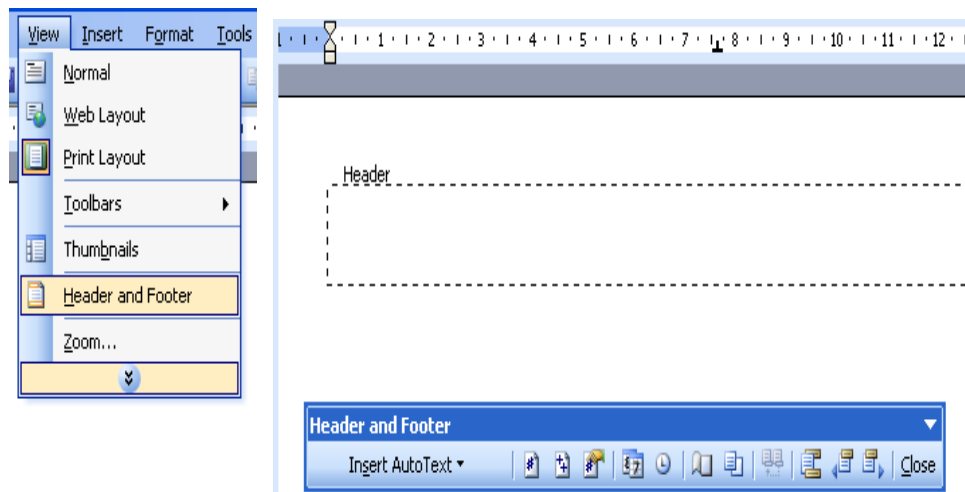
View Insert Format Tools

Normal

Web Layout

Print Layout

Toolbars

Thumbnails

Header and Footer

Zoom...

1 · 2 · 3 · 4 · 5 · 6 · 7 · 8 · 9 · 10 · 11 · 12

Header

Header and Footer

Insert AutoText ▾

Close